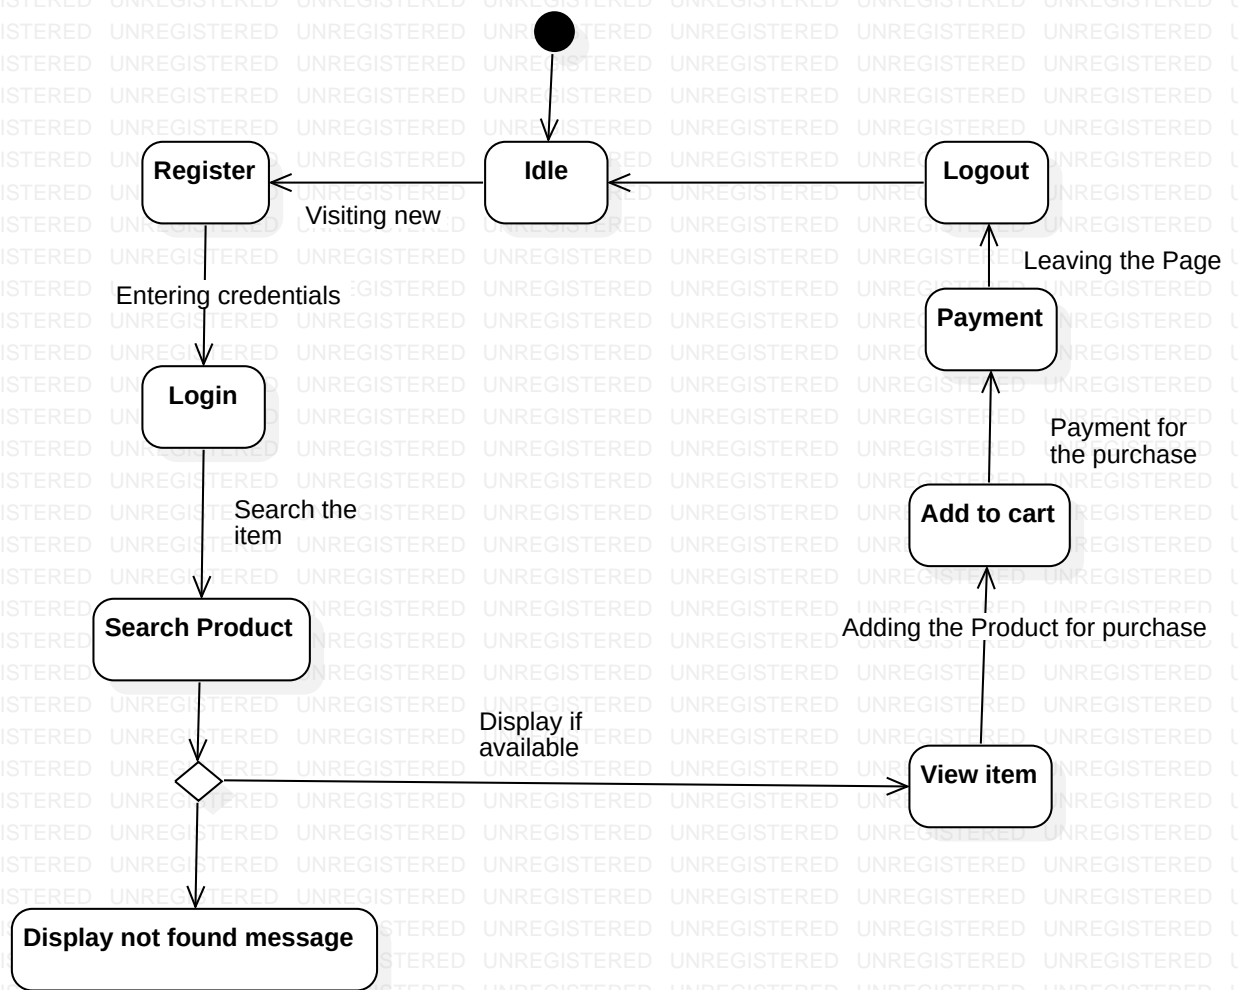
Idle

Register

Visiting new

Logout

Leaving the Page

Entering credentials

Payment

Login

Payment for the purchase

Search the item

Add to cart

Search Product

Adding the Product for purchase

Display if available

View item

Display not found message

UNREGISTERED